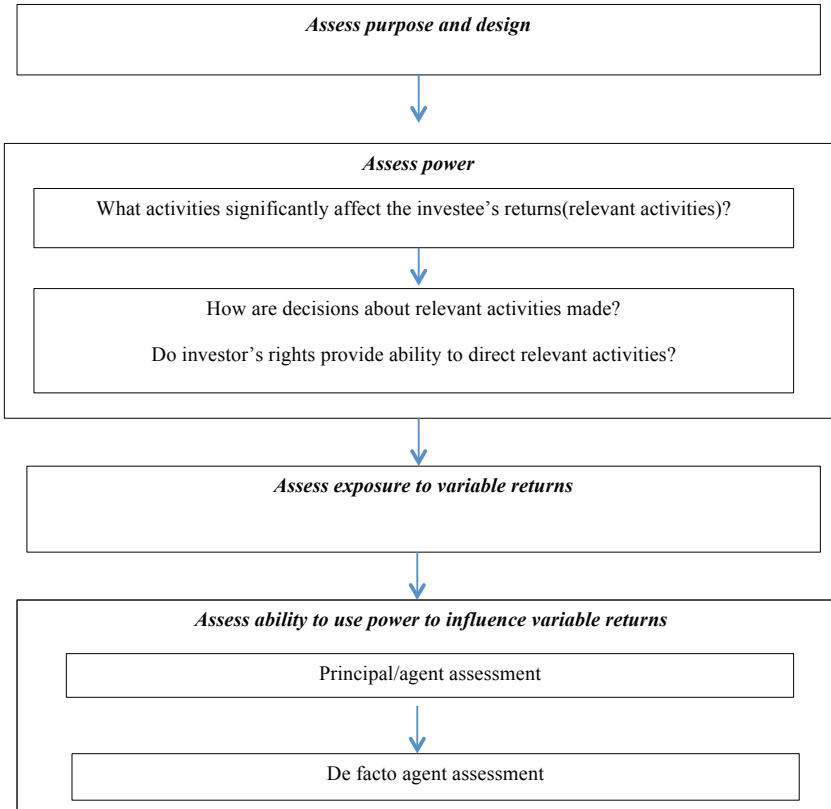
*Assess purpose and design*

*Assess power*

What activities significantly affect the investee's returns(relevant activities)?

How are decisions about relevant activities made?

Do investor's rights provide ability to direct relevant activities?

*Assess exposure to variable returns*

*Assess ability to use power to influence variable returns*

Principal/agent assessment

De facto agent assessment